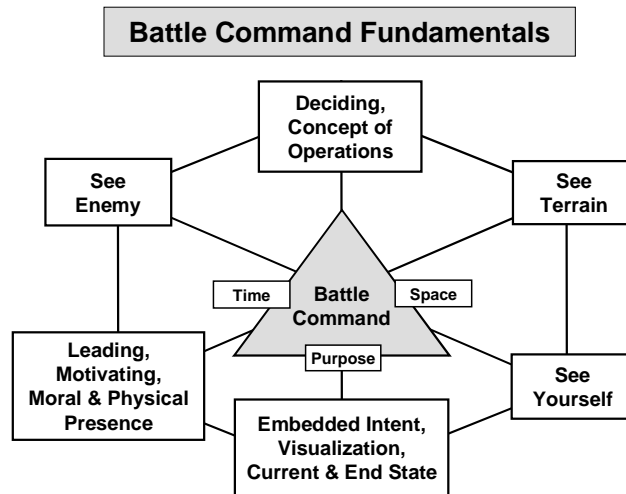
Battle Command Fundamentals

Deciding, Concept of Operations

See Enemy

See Terrain

Time

Battle Command

Space

Purpose

Leading, Motivating, Moral & Physical Presence

See Yourself

Embedded Intent, Visualization, Current & End State